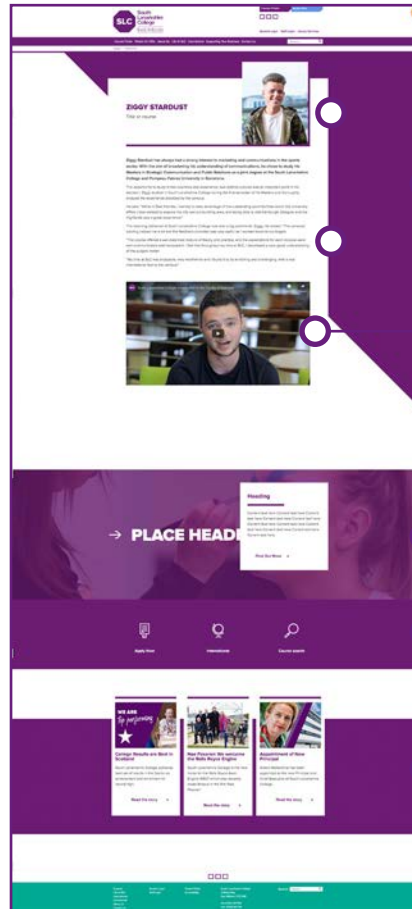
SLC South Lanarkshire College

ZIGGY STARDUST

Title or course

→ PLACE HEAD

Heading

Find Out More →

Apply Now

International

Course search

WE ARE Top performing

College Results are Best in Scotland

Read the story →

Red Pearson: We welcome the Bells Royal Engine

Read the story →

Appointment of New Principal

Read the story →